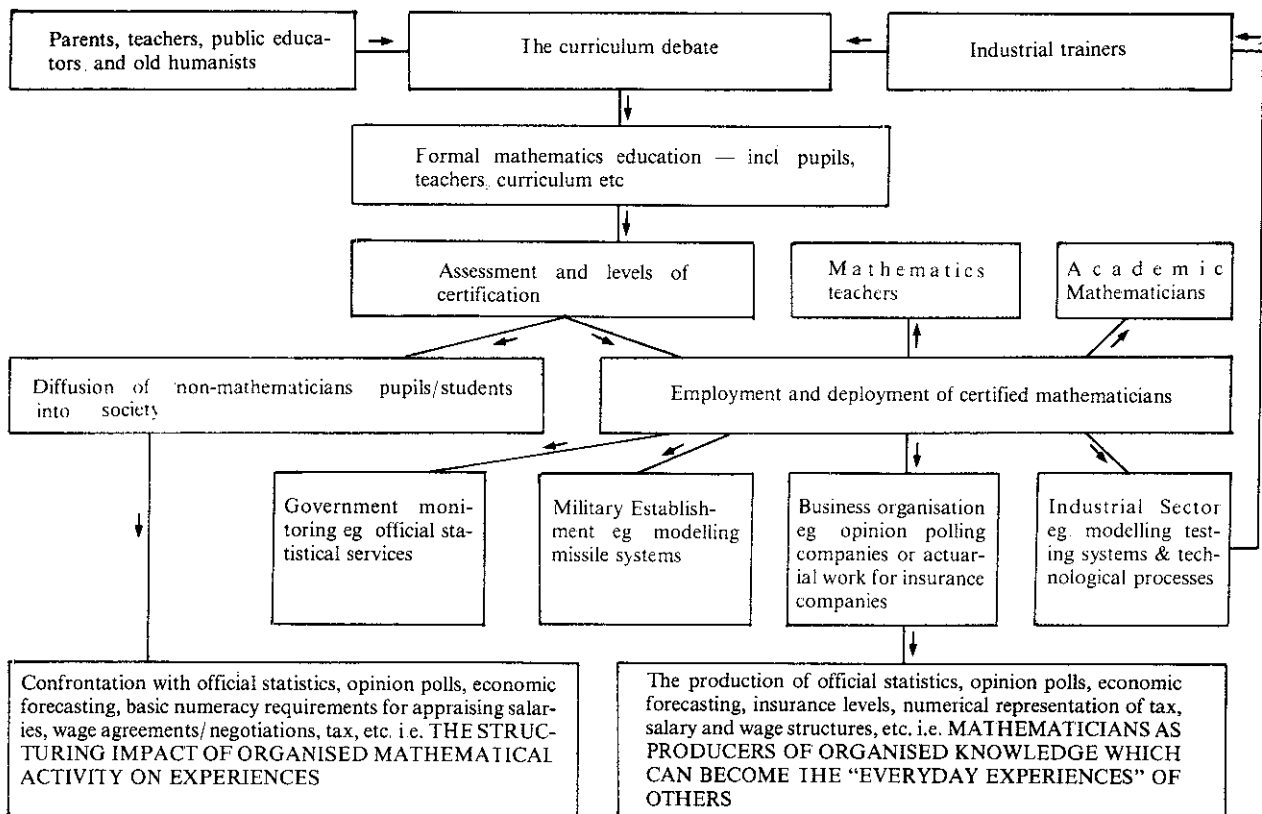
Parents, teachers, public educators, and old humanists

The curriculum debate

Industrial trainers

Formal mathematics education — incl pupils, teachers, curriculum etc

Assessment and levels of certification

Mathematics teachers

Academic Mathematicians

Diffusion of non-mathematicians pupils/students into society

Employment and deployment of certified mathematicians

Government monitoring eg official statistical services

Military Establishment eg modelling missile systems

Business organisation eg opinion polling companies or actuarial work for insurance companies

Industrial Sector eg. modelling testing systems & technological processes

Confrontation with official statistics, opinion polls, economic forecasting, basic numeracy requirements for appraising salaries, wage agreements/negotiations, tax, etc. i.e. THE STRUCTURING IMPACT OF ORGANISED MATHEMATICAL ACTIVITY ON EXPERIENCES

The production of official statistics, opinion polls, economic forecasting, insurance levels, numerical representation of tax, salary and wage structures, etc. i.e. MATHEMATICIANS AS PRODUCERS OF ORGANISED KNOWLEDGE WHICH CAN BECOME THE "EVERYDAY EXPERIENCES" OF OTHERS